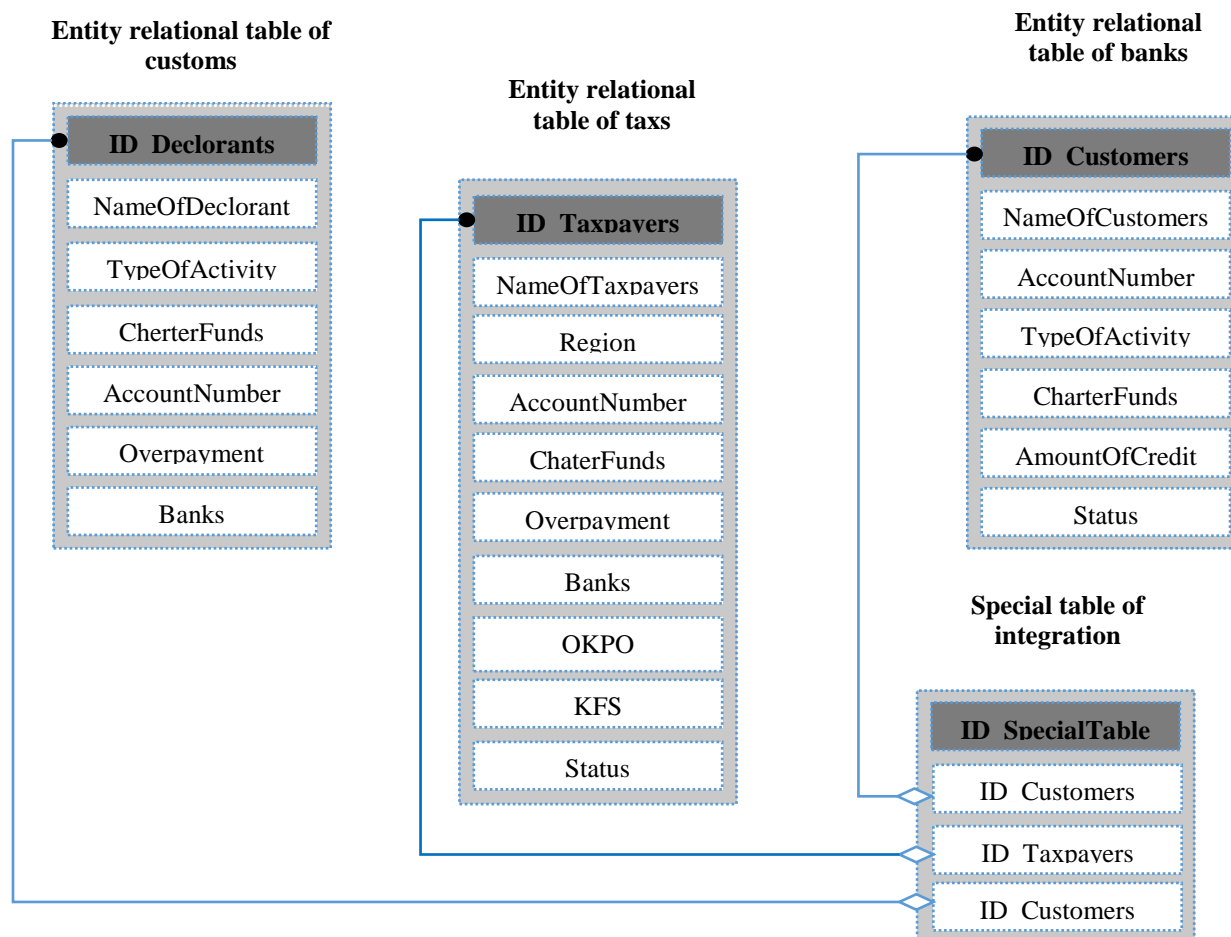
Entity relational table of customs

ID Declorants
NameOfDeclorant
TypeOfActivity
CherterFunds
AccountNumber
Overpayment
Banks

Entity relational table of taxs

ID Taxpayers
NameOfTaxpayers
Region
AccountNumber
ChaterFunds
Overpayment
Banks
OKPO
KFS
Status

Entity relational table of banks

ID Customers
NameOfCustomers
AccountNumber
TypeOfActivity
CharterFunds
AmountOfCredit
Status

Special table of integration

ID SpecialTable
ID Customers
ID Taxpayers
ID Customers